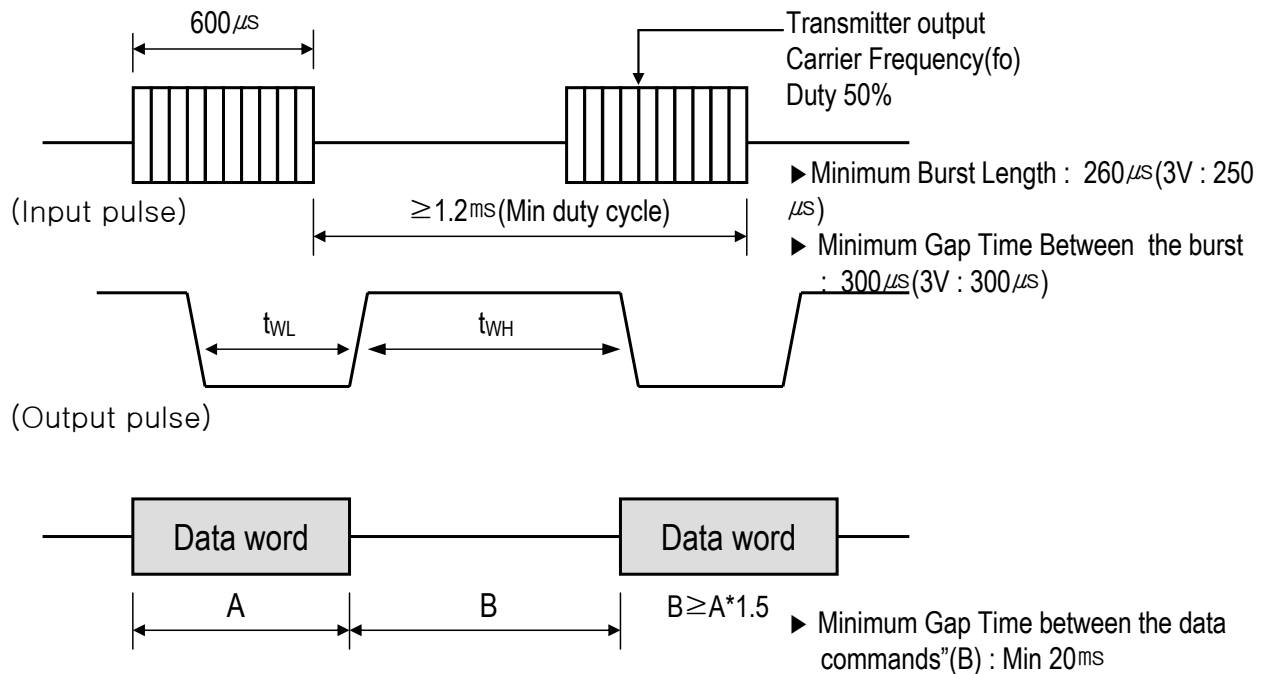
600$\mu s$

Transmitter output
Carrier Frequency(fo)
Duty 50%

(Input pulse)

$\geq$1.2ms(Min duty cycle)

▶Minimum Burst Length : 260$\mu s$(3V : 250 $\mu s$)

▶ Minimum Gap Time Between the burst : 300$\mu s$(3V : 300$\mu s$)

$t_{WL}$

$t_{WH}$

(Output pulse)

Data word

Data word

A

B

B$\geq$A*1.5

▶ Minimum Gap Time between the data commands"(B) : Min 20ms